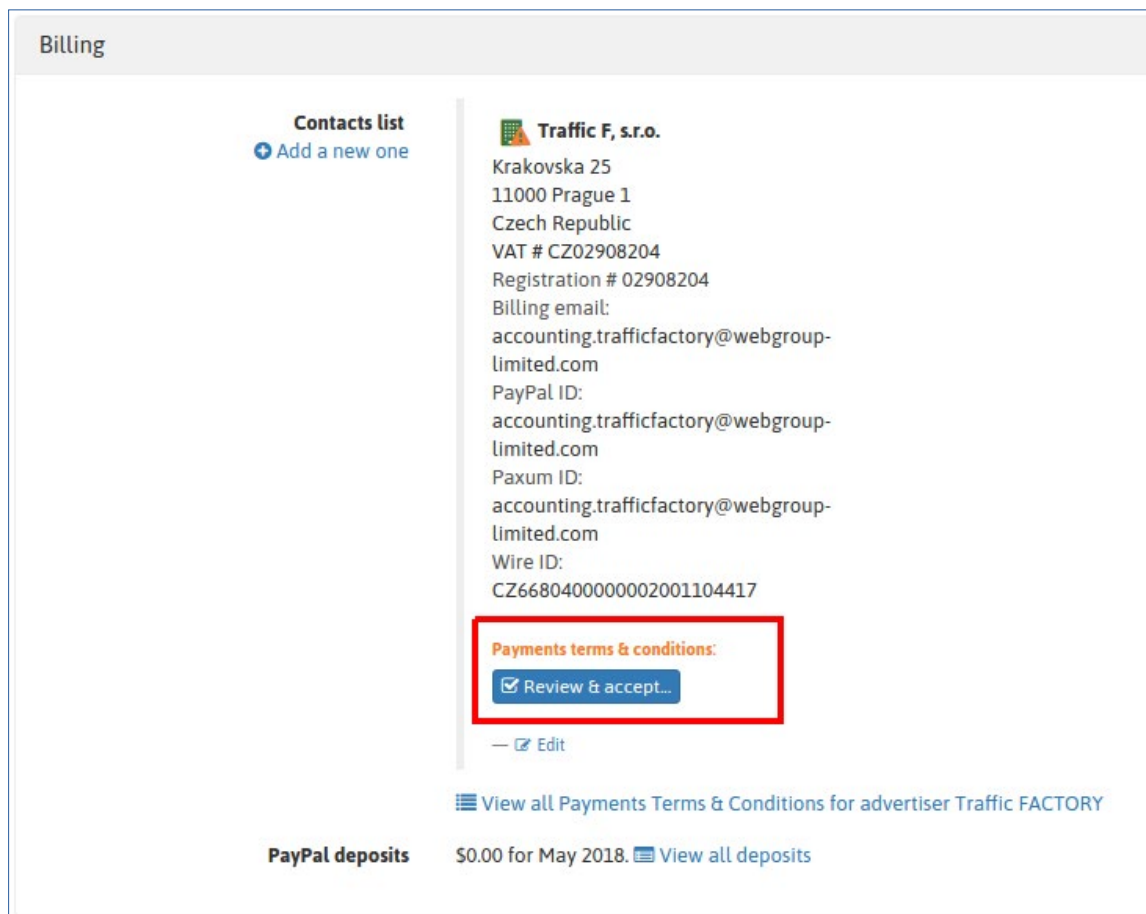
Billing

Contacts list
Add a new one

Traffic F, s.r.o.
Krakovska 25
11000 Prague 1
Czech Republic
VAT # CZ02908204
Registration # 02908204
Billing email:
accounting.trafficfactory@webgroup-limited.com
PayPal ID:
accounting.trafficfactory@webgroup-limited.com
Paxum ID:
accounting.trafficfactory@webgroup-limited.com
Wire ID:
CZ6680400000002001104417

Payments terms & conditions:
Review & accept...

— Edit

View all Payments Terms & Conditions for advertiser Traffic FACTORY

PayPal deposits $0.00 for May 2018. View all deposits